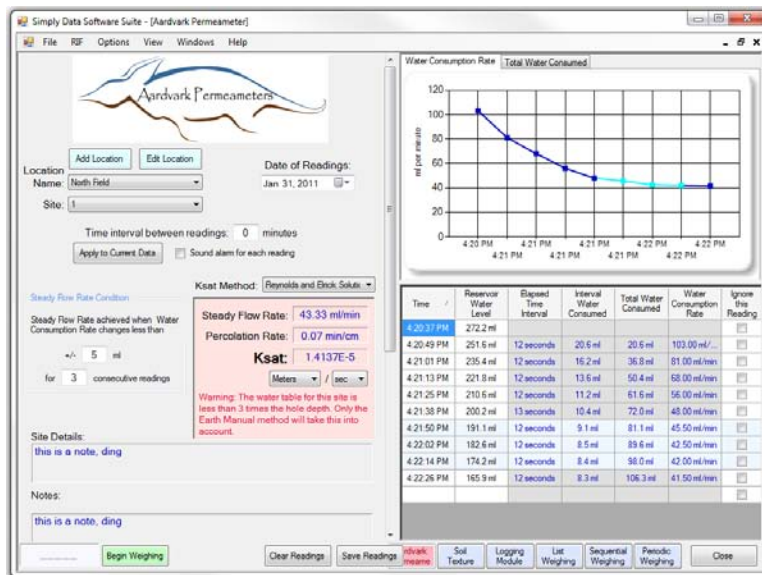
Simply Data Software Suite - [Aardvark Permeameter]

File RIF Options View Windows Help

Aardvark Permeameters

Add Location Edit Location

Location Name: North Field

Site: 1

Date of Readings: Jan 31, 2011

Time interval between readings: 0 minutes

Apply to Current Data

Sound alarm for each reading

Steady Flow Rate Condition

Steady Flow Rate achieved when Water Consumption Rate changes less than

+/- 5 ml

for 3 consecutive readings

Ksat Method: Reynolds and Elrick Soluti

Steady Flow Rate: 43.33 ml/min

Percolation Rate: 0.07 min/cm

Ksat: 1.4137E-5

Meters / sec

Warning: The water table for this site is less than 3 times the hole depth. Only the Earth Manual method will take this into account.

Site Details:

this is a note, ding

Notes:

this is a note, ding

Water Consumption Rate | Total Water Consumed

ml per minute

120
100
80
60
40
20
0

4:20 PM 4:21 PM 4:21 PM 4:21 PM 4:21 PM 4:21 PM 4:22 PM 4:22 PM 4:22 PM 4:22 PM

| Time | Reservoir Water Level | Elapsed Time Interval | Interval Water Consumed | Total Water Consumed | Water Consumption Rate | Ignore this Reading |
|---|---|---|---|---|---|---|
| 4:20:37 PM | 272.2 ml | | | | | |
| 4:20:49 PM | 251.6 ml | 12 seconds | 20.6 ml | 20.6 ml | 103.00 ml/... | |
| 4:21:01 PM | 235.4 ml | 12 seconds | 16.2 ml | 36.8 ml | 81.00 ml/min | |
| 4:21:13 PM | 221.8 ml | 12 seconds | 13.6 ml | 50.4 ml | 68.00 ml/min | |
| 4:21:25 PM | 210.6 ml | 12 seconds | 11.2 ml | 61.6 ml | 56.00 ml/min | |
| 4:21:38 PM | 200.2 ml | 13 seconds | 10.4 ml | 72.0 ml | 48.00 ml/min | |
| 4:21:50 PM | 191.1 ml | 12 seconds | 9.1 ml | 81.1 ml | 45.50 ml/min | |
| 4:22:02 PM | 182.6 ml | 12 seconds | 8.5 ml | 89.6 ml | 42.50 ml/min | |
| 4:22:14 PM | 174.2 ml | 12 seconds | 8.4 ml | 98.0 ml | 42.00 ml/min | |
| 4:22:26 PM | 165.9 ml | 12 seconds | 8.3 ml | 106.3 ml | 41.50 ml/min | |

Begin Weighing

Clear Readings

Save Readings

ardvark Permeame

Soil Texture

Logging Module

List Weighing

Sequential Weighing

Periodic Weighing

Close